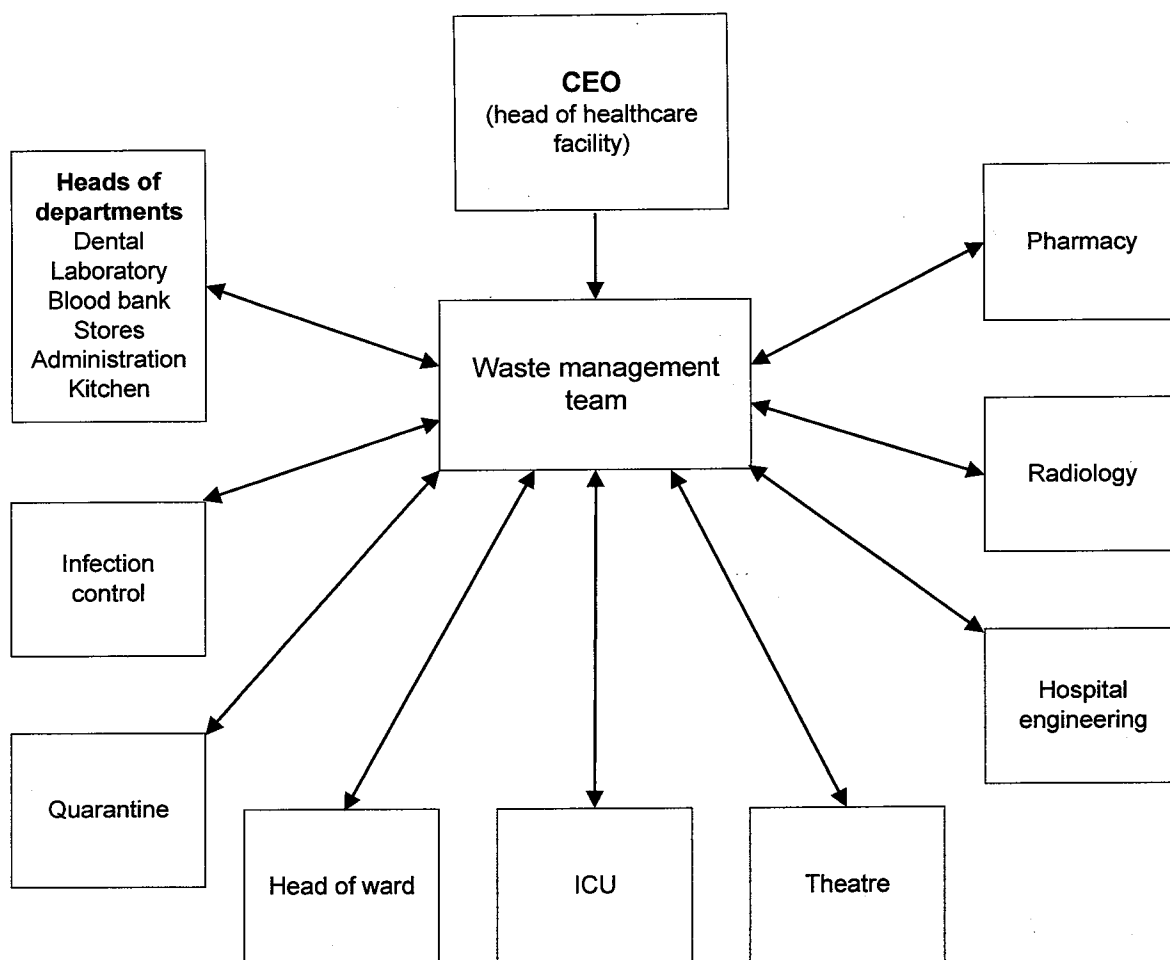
CEO
(head of healthcare facility)

Heads of departments
Dental
Laboratory
Blood bank
Stores
Administration
Kitchen

Pharmacy

Waste management team

Radiology

Infection control

Hospital engineering

Quarantine

Head of ward

ICU

Theatre